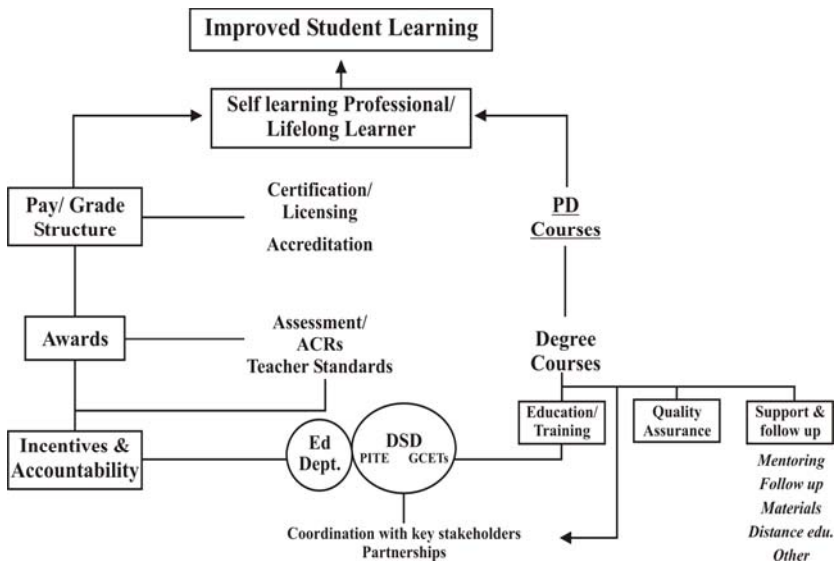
Improved Student Learning

Self learning Professional/ Lifelong Learner

Pay/ Grade Structure

Certification/ Licensing

Accreditation

PD Courses

Awards

Assessment/ ACRs Teacher Standards

Degree Courses

Incentives & Accountability

Ed Dept.

DSD
PITE GCETs

Education/ Training

Quality Assurance

Support & follow up

Mentoring
Follow up
Materials
Distance edu.
Other

Coordination with key stakeholders
Partnerships